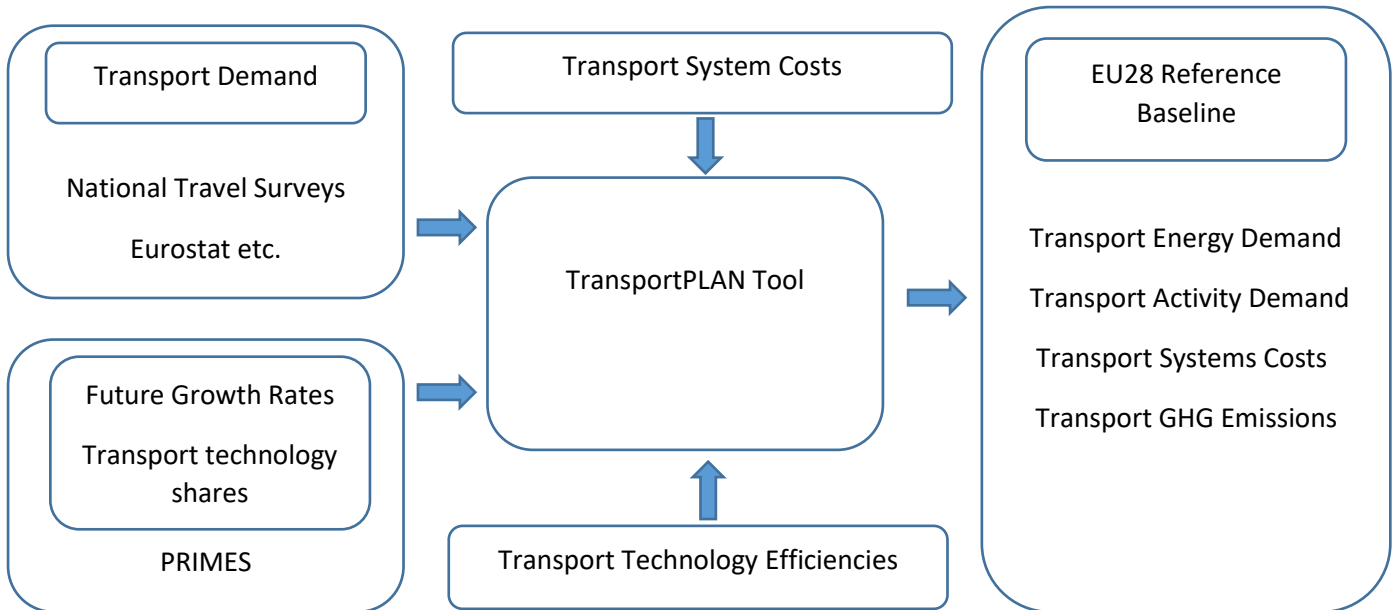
Transport Demand

National Travel Surveys

Eurostat etc.

Future Growth Rates

Transport technology shares

PRIMES

Transport System Costs

TransportPLAN Tool

Transport Technology Efficiencies

EU28 Reference Baseline

Transport Energy Demand

Transport Activity Demand

Transport Systems Costs

Transport GHG Emissions